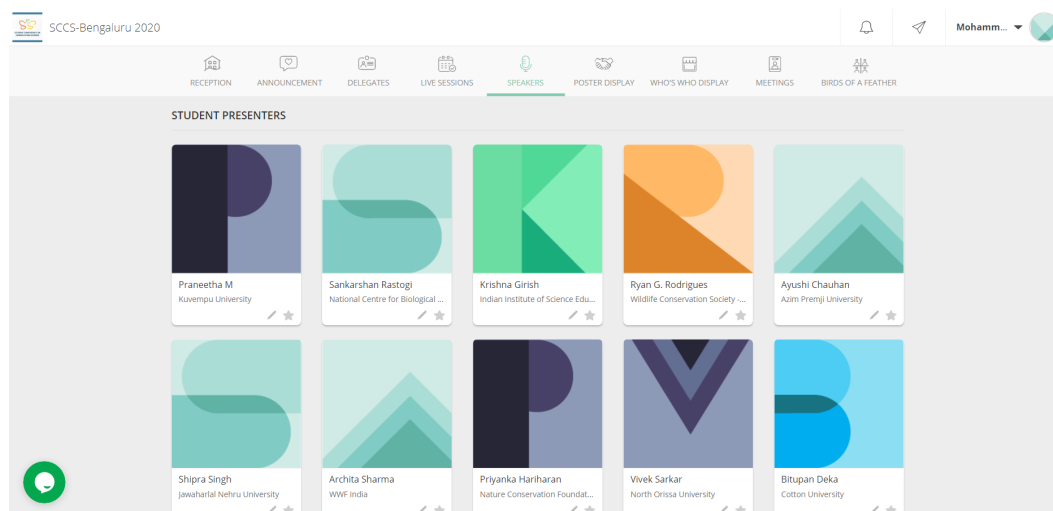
SCCS-Bengaluru 2020

Mohamm...

RECEPTION ANNOUNCEMENT DELEGATES LIVE SESSIONS SPEAKERS POSTER DISPLAY WHO'S WHO DISPLAY MEETINGS BIRDS OF A FEATHER

STUDENT PRESENTERS

Praneetha M
Kuvempu University

Sankarshan Rastogi
National Centre for Biological ...

Krishna Girish
Indian Institute of Science Edu...

Ryan G. Rodrigues
Wildlife Conservation Society -...

Ayushi Chauhan
Azim Premji University

Shipra Singh
Jawaharlal Nehru University

Archita Sharma
WWF India

Priyanka Hariharan
Nature Conservation Foundat...

Vivek Sarkar
North Orissa University

Bitupan Deka
Cotton University